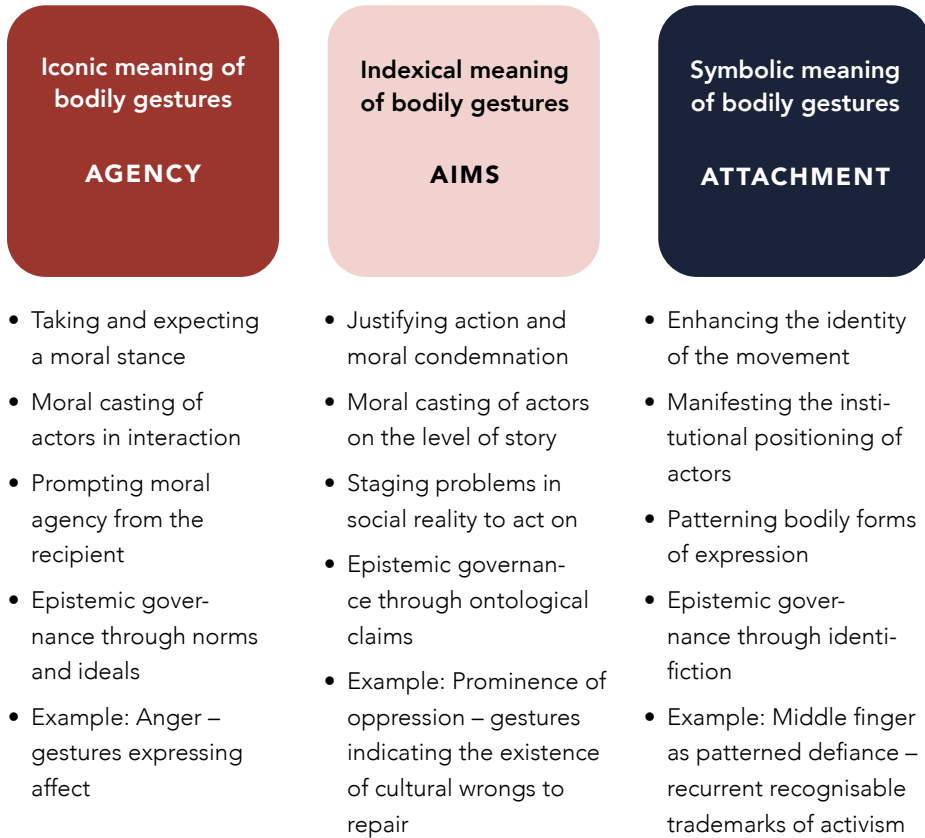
Iconic meaning of bodily gestures

AGENCY

- Taking and expecting a moral stance
- Moral casting of actors in interaction
- Prompting moral agency from the recipient
- Epistemic governance through norms and ideals
- Example: Anger – gestures expressing affect

Indexical meaning of bodily gestures

AIMS

- Justifying action and moral condemnation
- Moral casting of actors on the level of story
- Staging problems in social reality to act on
- Epistemic governance through ontological claims
- Example: Prominence of oppression – gestures indicating the existence of cultural wrongs to repair

Symbolic meaning of bodily gestures

ATTACHMENT

- Enhancing the identity of the movement
- Manifesting the institutional positioning of actors
- Patterning bodily forms of expression
- Epistemic governance through identification
- Example: Middle finger as patterned defiance – recurrent recognisable trademarks of activism